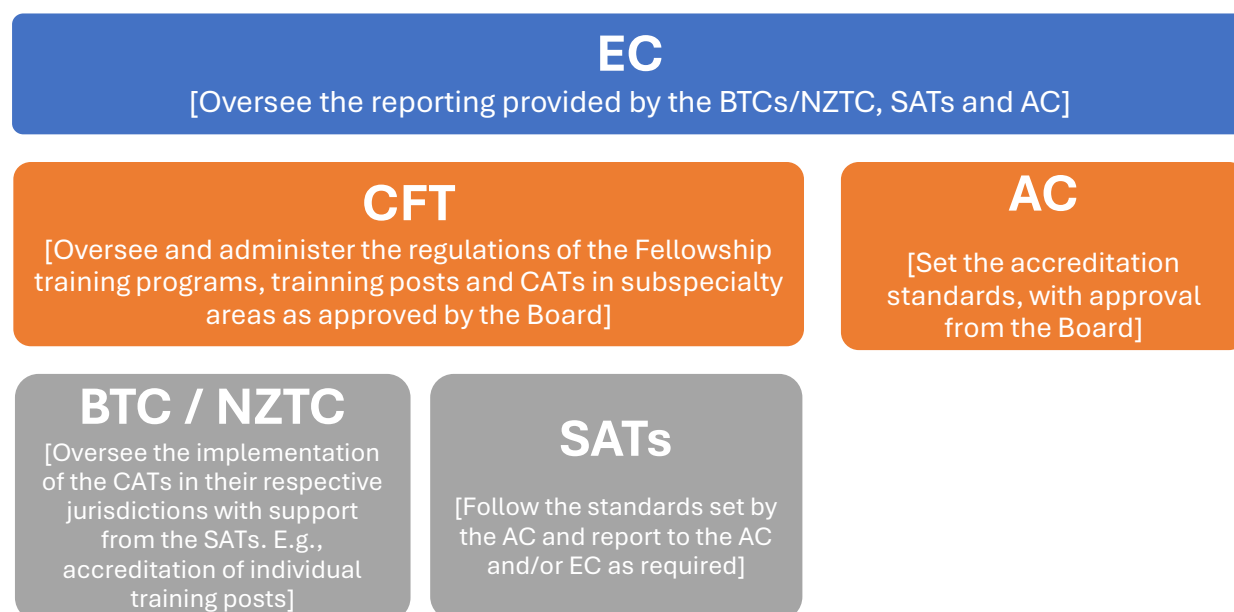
EC
[Oversee the reporting provided by the BTCs/NZTC, SATs and AC]

CFT
[Oversee and administer the regulations of the Fellowship training programs, trainning posts and CATs in subspecialty areas as approved by the Board]

AC
[Set the accreditation standards, with approval from the Board]

BTC / NZTC
[Oversee the implementation of the CATs in their respective jurisdictions with support from the SATs. E.g., accreditation of individual training posts]

SATs
[Follow the standards set by the AC and report to the AC and/or EC as required]